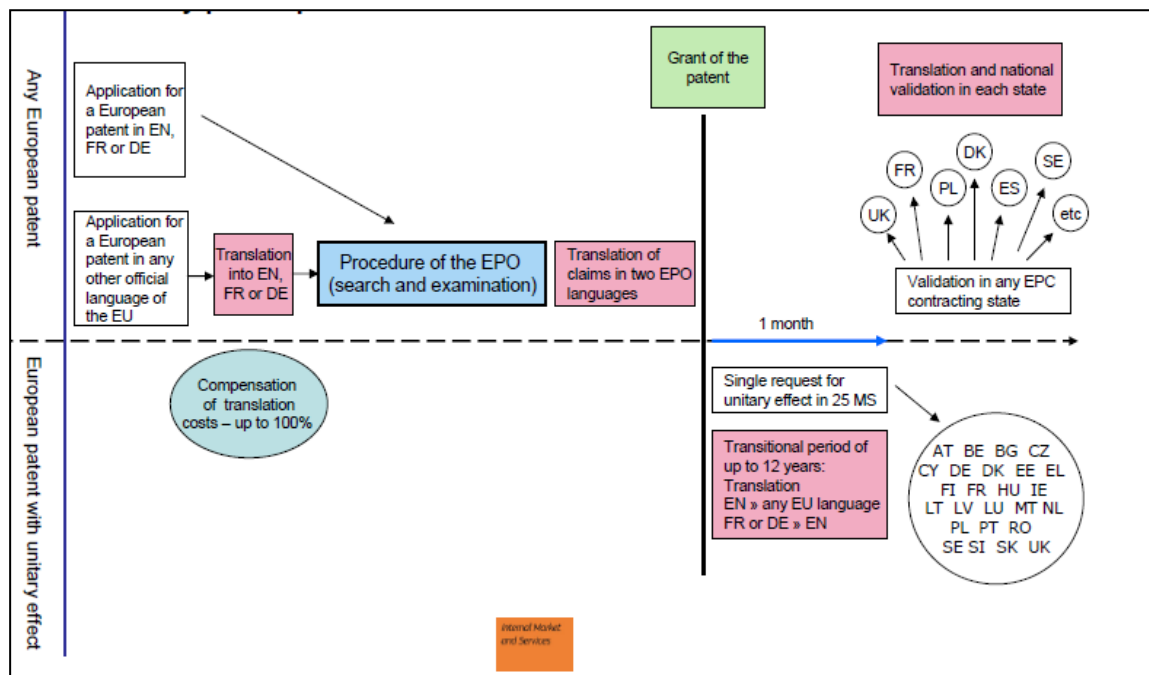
Any European patent

Application for a European patent in EN, FR or DE

Application for a European patent in any other official language of the EU

Translation into EN, FR or DE

Procedure of the EPO (search and examination)

Translation of claims in two EPO languages

Grant of the patent

Translation and national validation in each state

UK

FR

PL

DK

ES

SE

etc

Validation in any EPC contracting state

1 month

European patent with unitary effect

Compensation of translation costs – up to 100%

Single request for unitary effect in 25 MS

Transitional period of up to 12 years: Translation EN » any EU language FR or DE » EN

AT BE BG CZ CY DE DK EE EL FI FR HU IE LT LV LU MT NL PL PT RO SE SI SK UK

Internal Market and Services